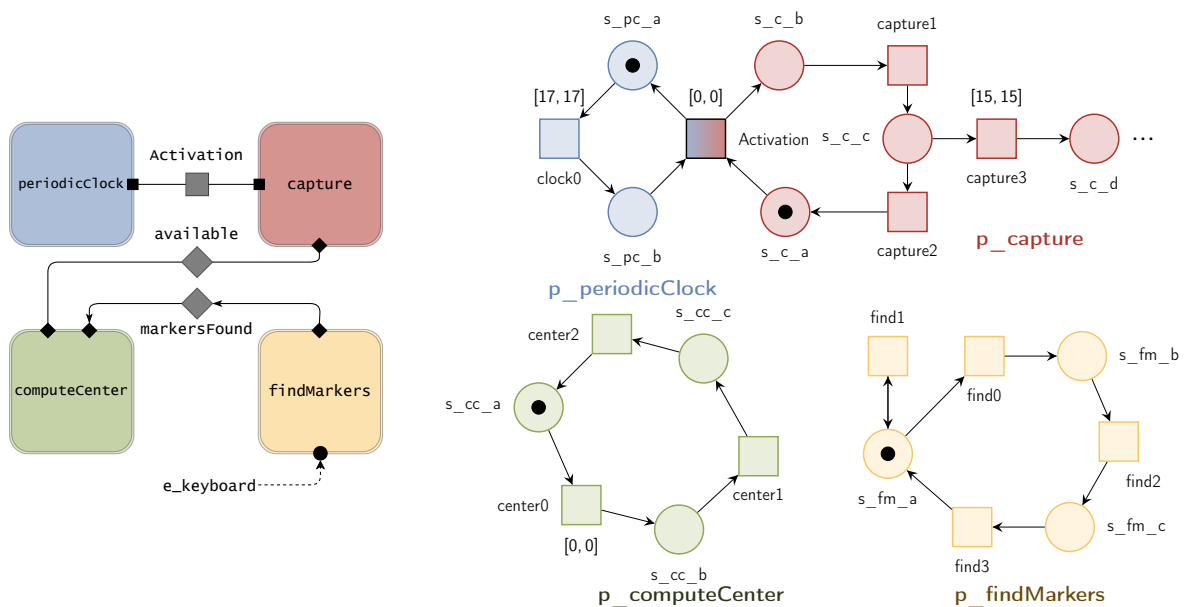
periodicClock
Activation
capture
available
markersFound
computeCenter
findMarkers
e_keyboard

s_pc_a
s_c_b
capture1
[17, 17]
[0, 0]
[15, 15]
Activation
s_c_c
clock0
capture3
s_c_d
...
s_pc_b
s_c_a
capture2
p_capture
p_periodicClock

center2
s_cc_c
s_cc_a
center0
center1
[0, 0]
s_cc_b
p_computeCenter

find1
find0
s_fm_b
find2
s_fm_a
s_fm_c
find3
p_findMarkers